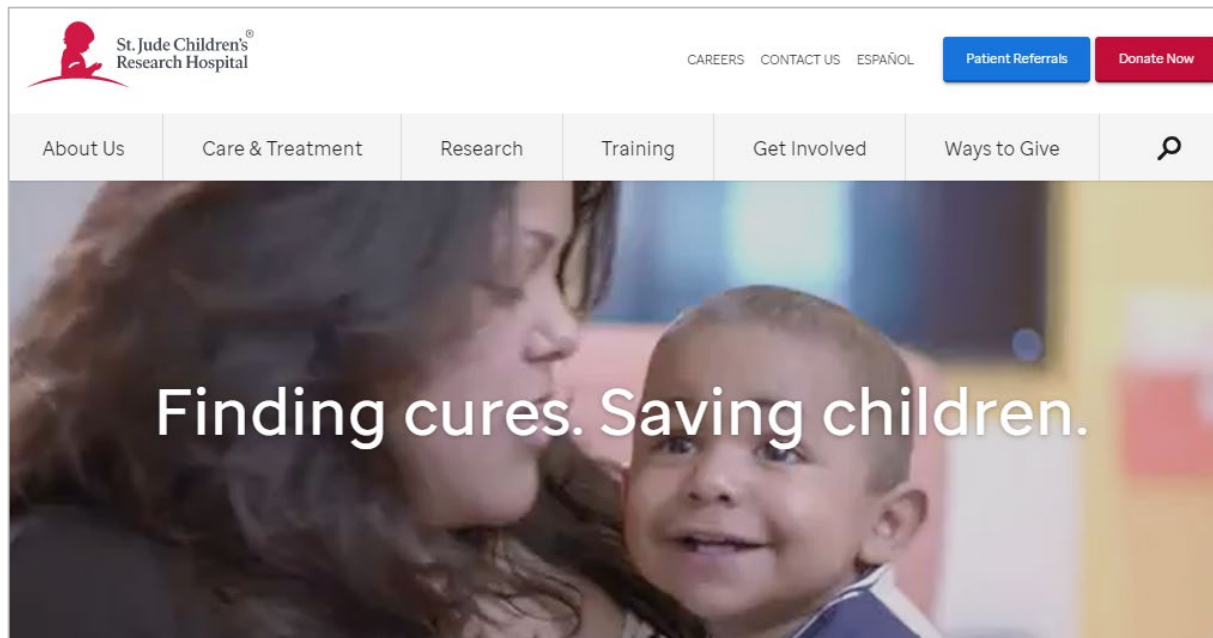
St. Jude Children's® Research Hospital

CAREERS CONTACT US ESPAÑOL

Patient Referrals

Donate Now

About Us

Care & Treatment

Research

Training

Get Involved

Ways to Give

Finding cures. Saving children.